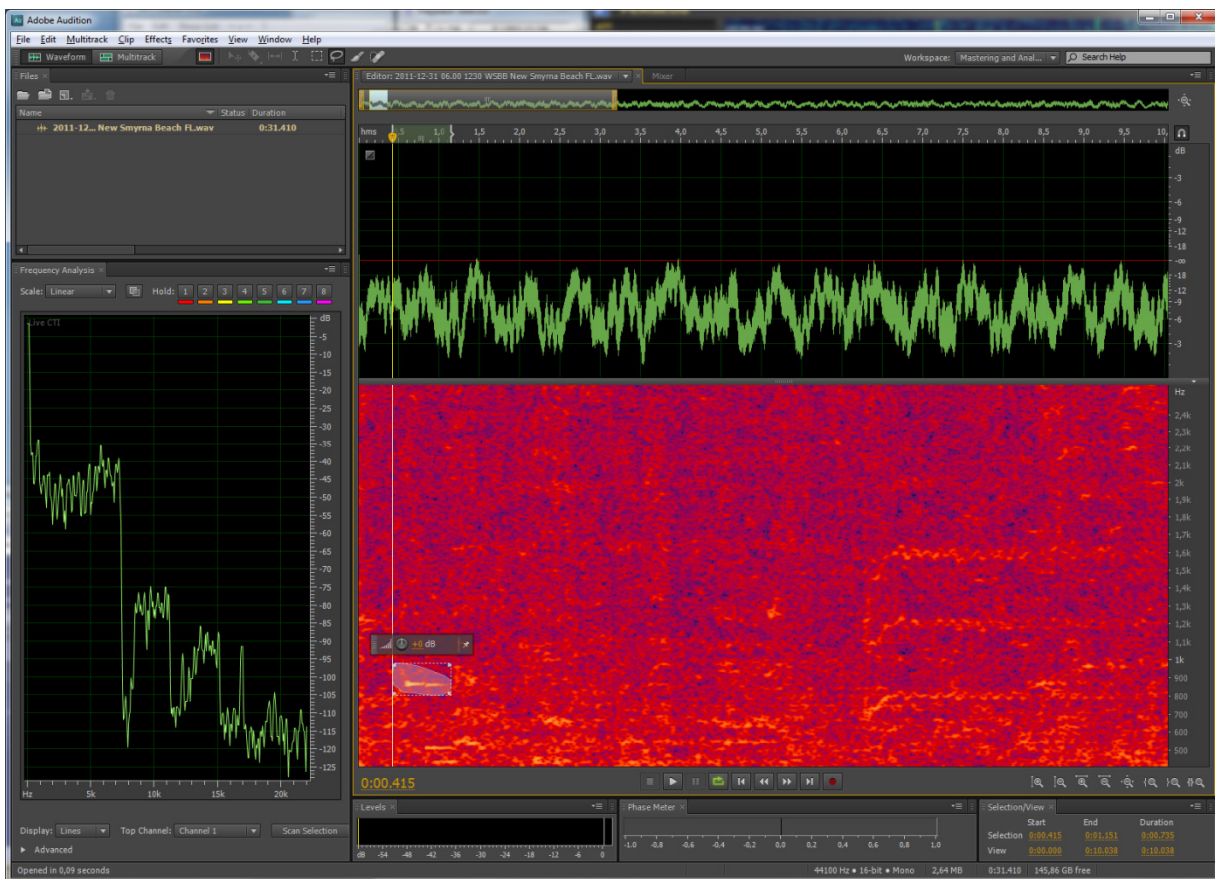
Adobe Audition

File Edit Multitrack Clip Effects Favorites View Window Help

Waveform Multitrack

Workspace: Mastering and Anal... Search Help

Files

Name Status Duration

2011-12... New Smyrna Beach FL.wav 0:31.410

Editor: 2011-12-31 06.00 1230 WSBB New Smyrna Beach FL.wav Mixer

hms 1,5 2,0 2,5 3,0 3,5 4,0 4,5 5,0 5,5 6,0 6,5 7,0 7,5 8,0 8,5 9,0 9,5 10,

dB -3 -6 -9 -12 -18 -∞ -18 -12 -9 -6 -3

Hz 2,4k 2,3k 2,2k 2,1k 2k 1,9k 1,8k 1,7k 1,6k 1,5k 1,4k 1,3k 1,2k 1,1k 1k 900 800 700 600 500

+0 dB

Frequency Analysis

Scale: Linear Hold: 1 2 3 4 5 6 7 8

Live CTI

dB -5 -10 -15 -20 -25 -30 -35 -40 -45 -50 -55 -60 -65 -70 -75 -80 -85 -90 -95 -100 -105 -110 -115 -120 -125

Hz 5k 10k 15k 20k

Display: Lines Top Channel: Channel 1 Scan Selection

Advanced

0:00.415

Levels

dB -54 -48 -42 -36 -30 -24 -18 -12 -6 0

Phase Meter

-1.0 -0.8 -0.6 -0.4 -0.2 0.0 0.2 0.4 0.6 0.8 1.0

Selection/View

| | Start | End | Duration |
|---|---|---|---|
| Selection | 0:00.415 | 0:01.151 | 0:00.735 |
| View | 0:00.000 | 0:10.038 | 0:10.038 |

Opened in 0,09 seconds

44100 Hz • 16-bit • Mono 2,64 MB 0:31.410 145,86 GB free